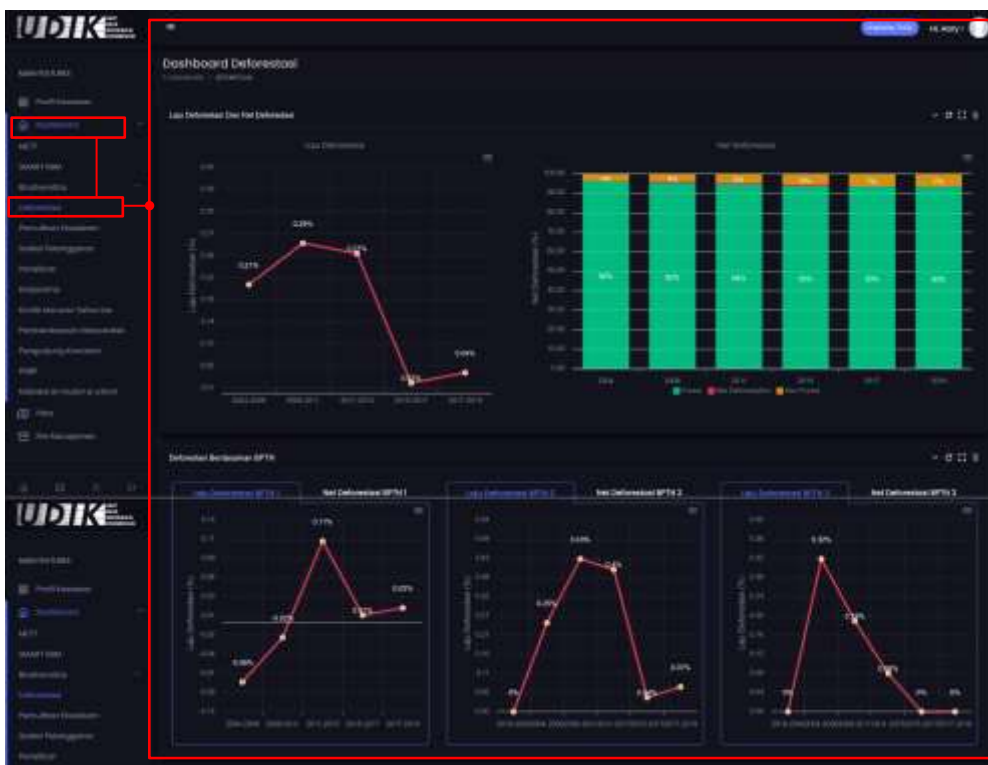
UDIK

Dashboard Deforestasi

Laju Deforestasi Dan Net Deforestasi

Laju Deforestasi

Net Deforestasi

0.17%

0.23%

0.22%

0.04%

Laju Deforestasi (%)

Net Deforestasi (%)

Deforestasi Berdasarkan BPTH

Net Deforestasi BPTH 1

Net Deforestasi BPTH 2

Net Deforestasi BPTH 3

0.17%

0.05%

0.02%

0.04%

0.05%

0.02%

0%

0.10%

0%

0%

0%

UDIK

Deforestasi

Peta

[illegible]